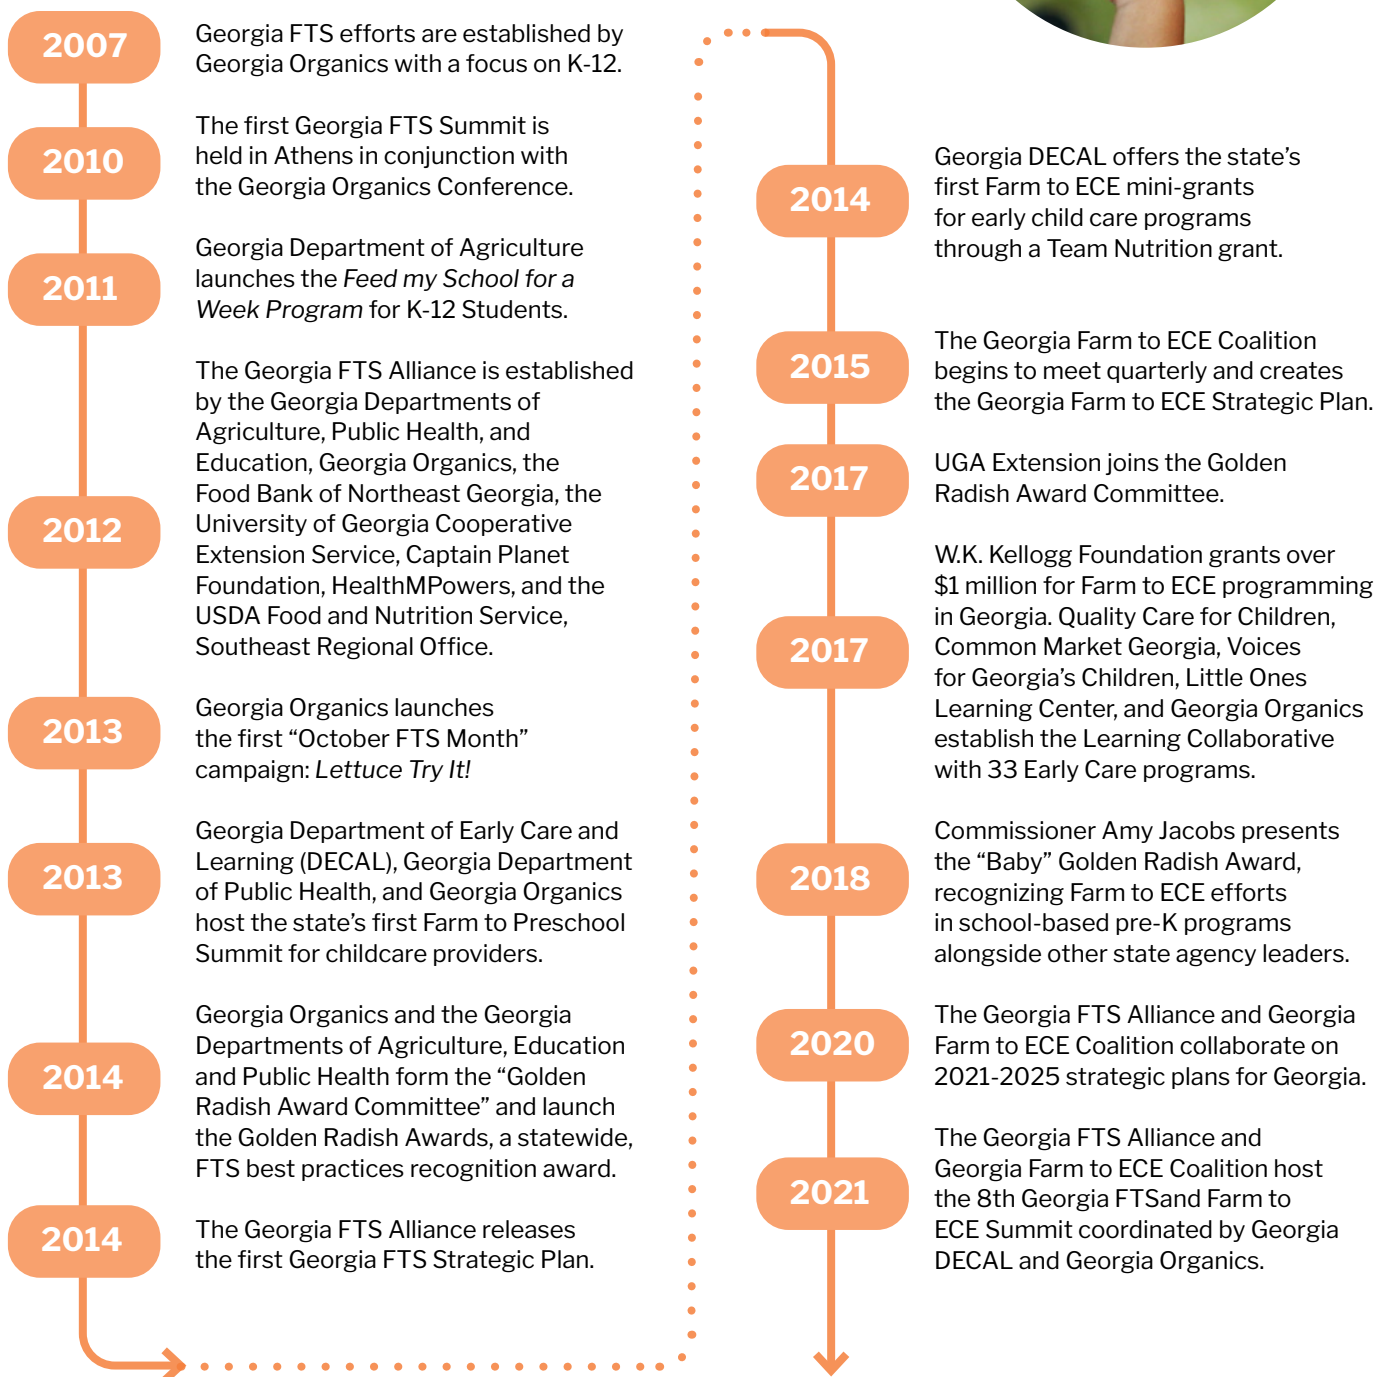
2007

Georgia FTS efforts are established by Georgia Organics with a focus on K-12.

2010

The first Georgia FTS Summit is held in Athens in conjunction with the Georgia Organics Conference.

2011

Georgia Department of Agriculture launches the *Feed my School for a Week Program* for K-12 Students.

2012

The Georgia FTS Alliance is established by the Georgia Departments of Agriculture, Public Health, and Education, Georgia Organics, the Food Bank of Northeast Georgia, the University of Georgia Cooperative Extension Service, Captain Planet Foundation, HealthMPowers, and the USDA Food and Nutrition Service, Southeast Regional Office.

2013

Georgia Organics launches the first "October FTS Month" campaign: *Lettuce Try It!*

2013

Georgia Department of Early Care and Learning (DECAL), Georgia Department of Public Health, and Georgia Organics host the state's first Farm to Preschool Summit for childcare providers.

2014

Georgia Organics and the Georgia Departments of Agriculture, Education and Public Health form the "Golden Radish Award Committee" and launch the Golden Radish Awards, a statewide, FTS best practices recognition award.

2014

The Georgia FTS Alliance releases the first Georgia FTS Strategic Plan.

2014

Georgia DECAL offers the state's first Farm to ECE mini-grants for early child care programs through a Team Nutrition grant.

2015

The Georgia Farm to ECE Coalition begins to meet quarterly and creates the Georgia Farm to ECE Strategic Plan.

2017

UGA Extension joins the Golden Radish Award Committee.

2017

W.K. Kellogg Foundation grants over $1 million for Farm to ECE programming in Georgia. Quality Care for Children, Common Market Georgia, Voices for Georgia's Children, Little Ones Learning Center, and Georgia Organics establish the Learning Collaborative with 33 Early Care programs.

2018

Commissioner Amy Jacobs presents the "Baby" Golden Radish Award, recognizing Farm to ECE efforts in school-based pre-K programs alongside other state agency leaders.

2020

The Georgia FTS Alliance and Georgia Farm to ECE Coalition collaborate on 2021-2025 strategic plans for Georgia.

2021

The Georgia FTS Alliance and Georgia Farm to ECE Coalition host the 8th Georgia FTSand Farm to ECE Summit coordinated by Georgia DECAL and Georgia Organics.